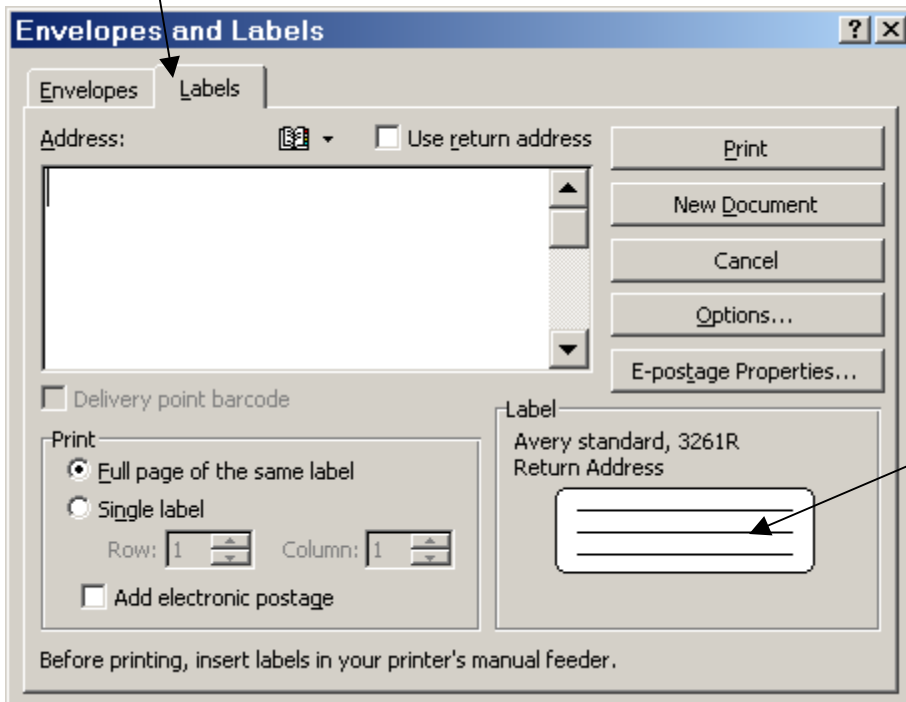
Envelopes and Labels

?

X

Envelopes

Labels

Address:

Use return address

Print

New Document

Cancel

Options...

E-postage Properties...

Delivery point barcode

Print

Full page of the same label

Single label

Row: 1

Column: 1

Add electronic postage

Label

Avery standard, 3261R
Return Address

Before printing, insert labels in your printer's manual feeder.